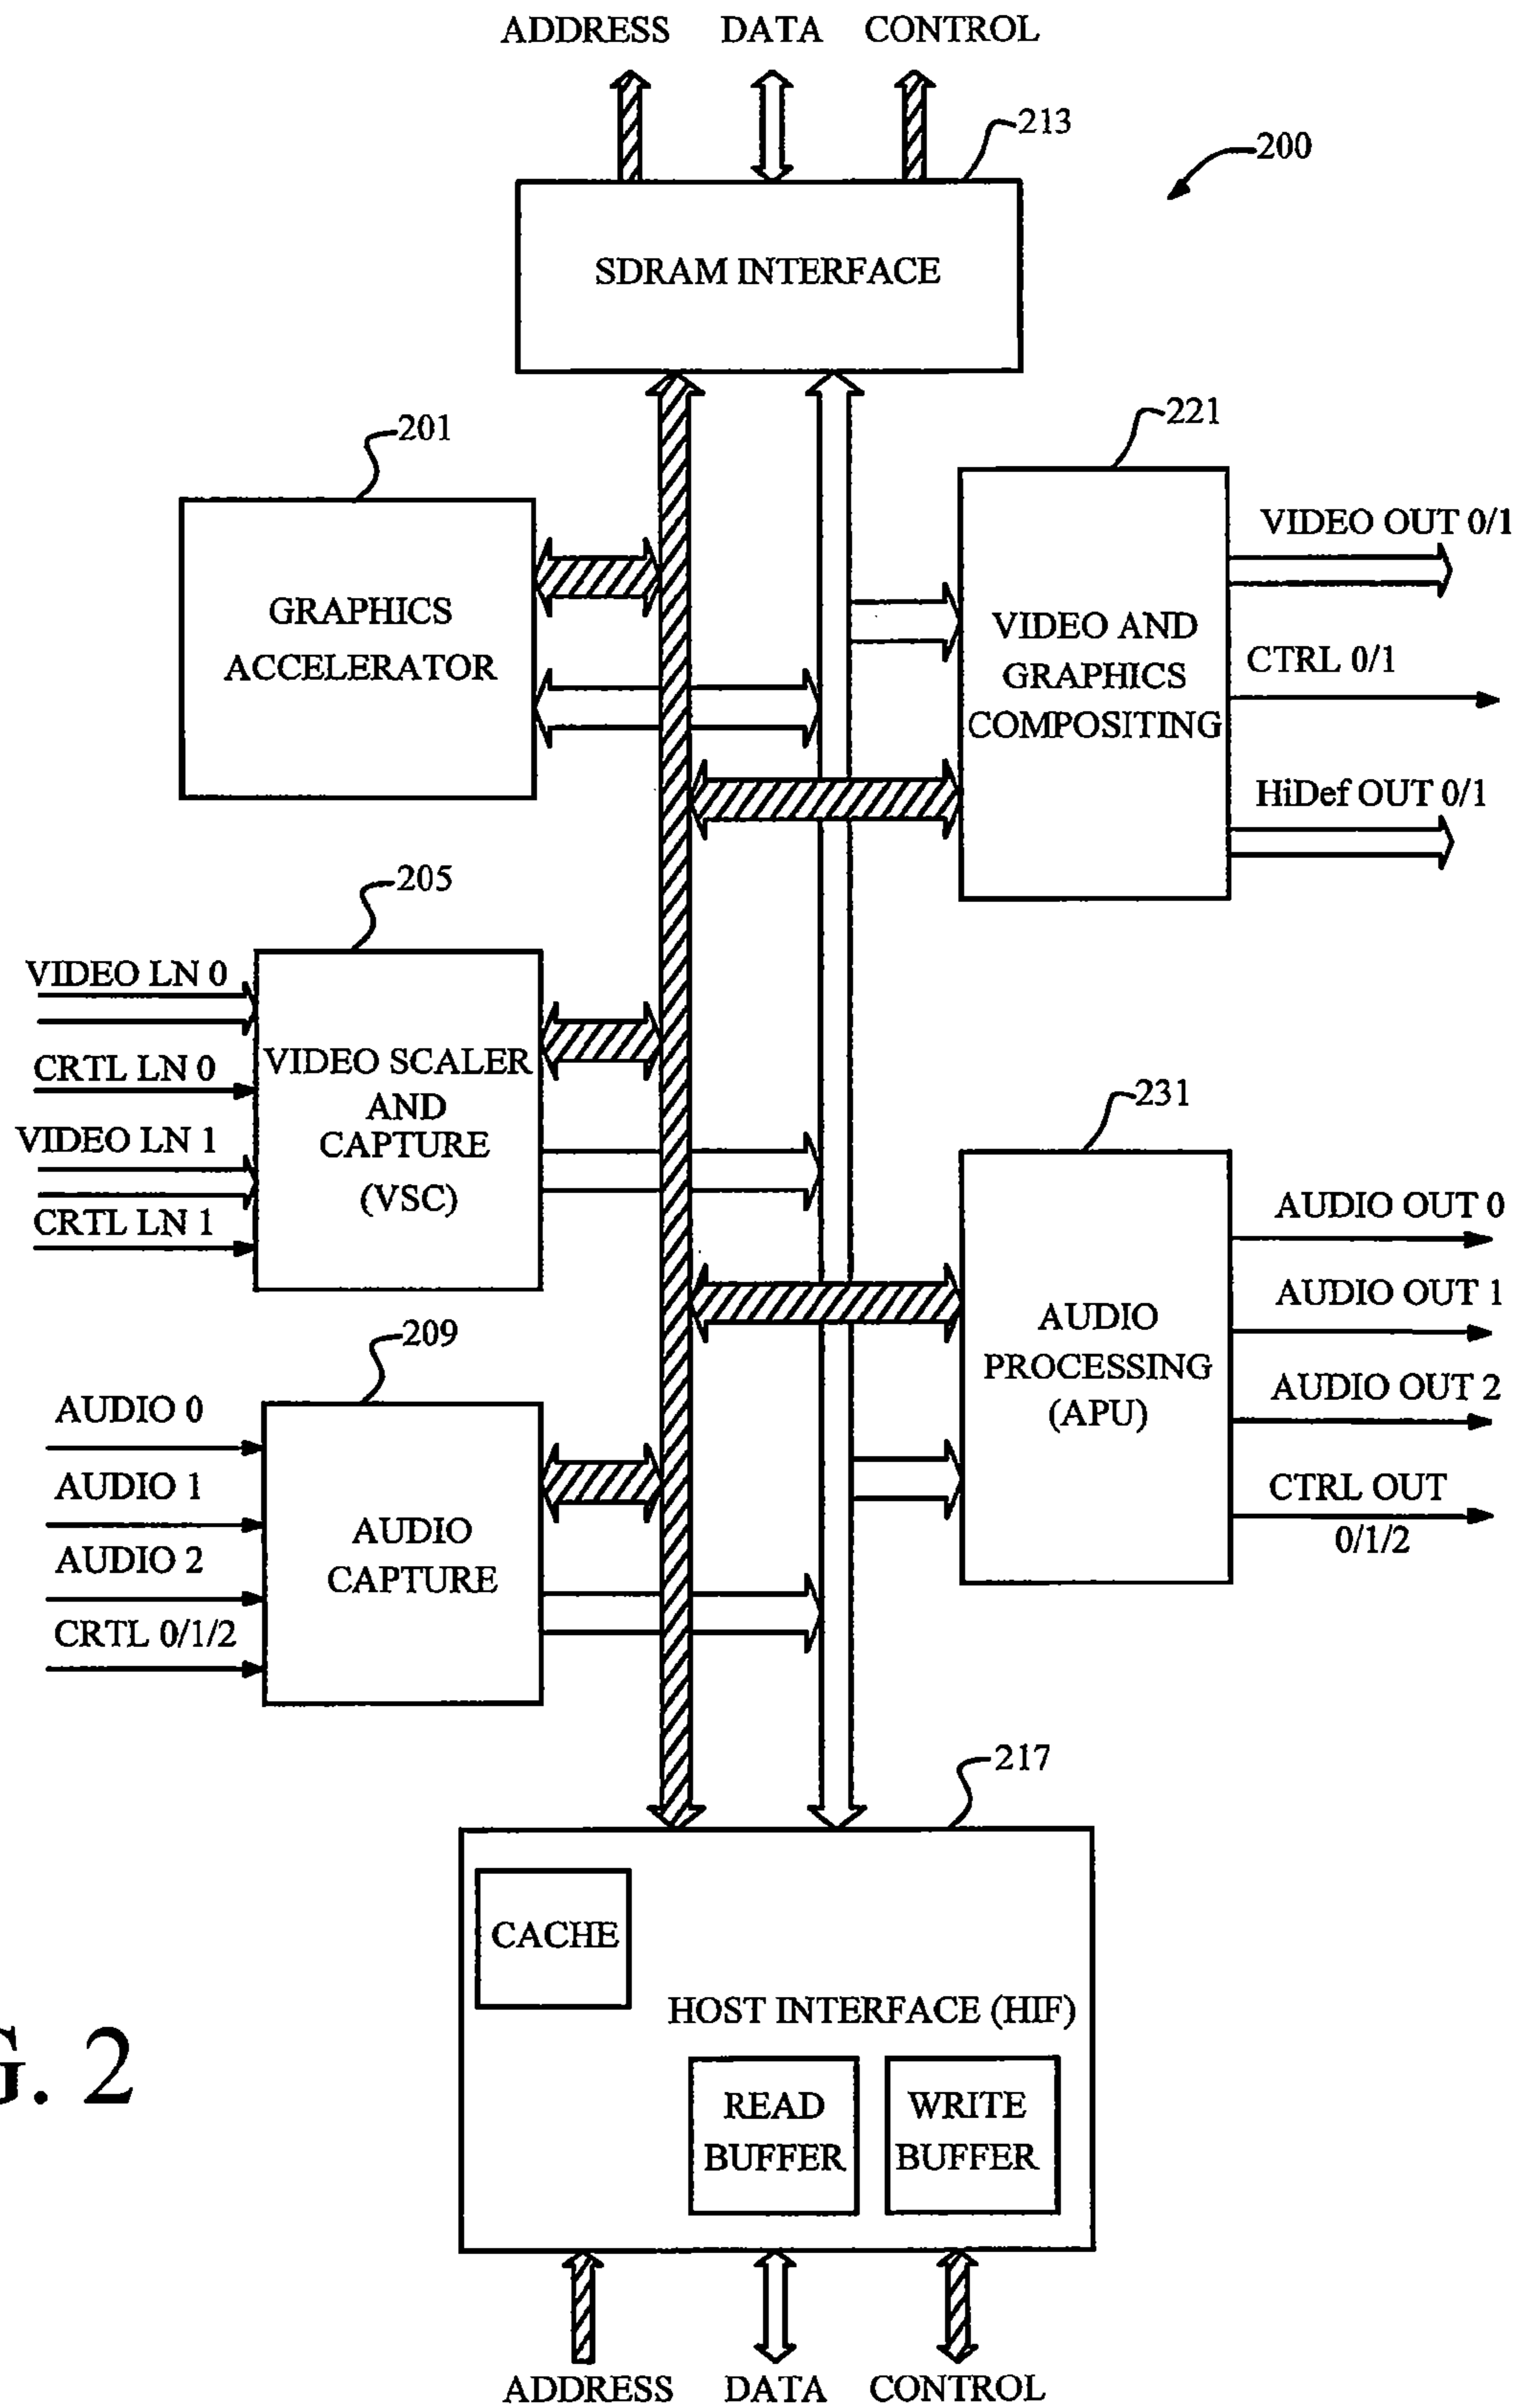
ADDRESS DATA CONTROL

213

200

SDRAM INTERFACE

201

GRAPHICS ACCELERATOR

221

VIDEO AND GRAPHICS COMPOSITING

VIDEO OUT 0/1

CTRL 0/1

HiDef OUT 0/1

205

VIDEO LN 0

CRTL LN 0

VIDEO LN 1

CRTL LN 1

VIDEO SCALER AND CAPTURE (VSC)

231

AUDIO PROCESSING (APU)

AUDIO OUT 0

AUDIO OUT 1

AUDIO OUT 2

CTRL OUT 0/1/2

209

AUDIO 0

AUDIO 1

AUDIO 2

CRTL 0/1/2

AUDIO CAPTURE

217

CACHE

HOST INTERFACE (HIF)

READ BUFFER

WRITE BUFFER

ADDRESS DATA CONTROL

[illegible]. 2